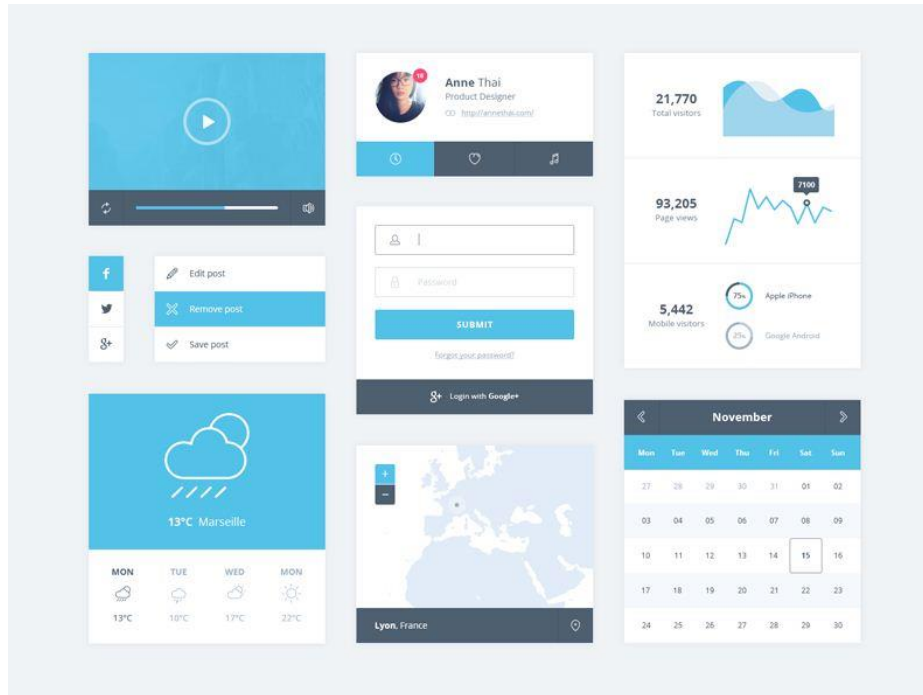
f

Edit post

Remove post

Save post

13°C Marseille

MON
13°C

TUE
10°C

WED
17°C

MON
22°C

18

Anne Thai
Product Designer
http://annethai.com/

Password

SUBMIT

Forgot your password?

Login with Google+

+

−

Lyon, France

21,770
Total visitors

93,205
Page views

7100

5,442
Mobile visitors

75%
Apple iPhone

25%
Google Android

November

| Mon | Tue | Wed | Thu | Fri | Sat | Sun |
|---|---|---|---|---|---|---|
| 27 | 28 | 29 | 30 | 31 | 01 | 02 |
| 03 | 04 | 05 | 06 | 07 | 08 | 09 |
| 10 | 11 | 12 | 13 | 14 | 15 | 16 |
| 17 | 18 | 19 | 20 | 21 | 22 | 23 |
| 24 | 25 | 26 | 27 | 28 | 29 | 30 |